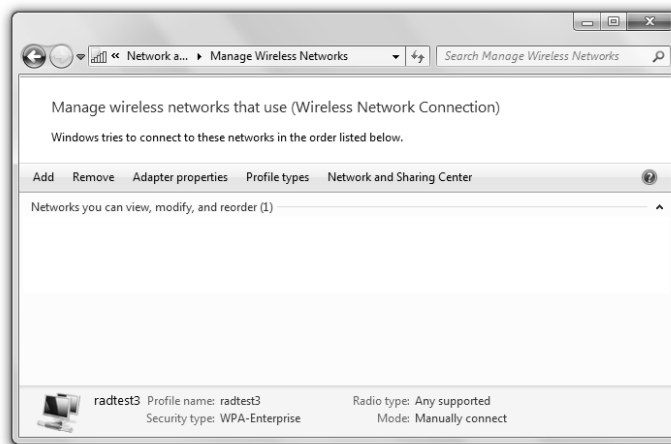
« Network a... ▸ Manage Wireless Networks

Search Manage Wireless Networks

Manage wireless networks that use (Wireless Network Connection)

Windows tries to connect to these networks in the order listed below.

Add Remove Adapter properties Profile types Network and Sharing Center

Networks you can view, modify, and reorder (1)

radtest3 Profile name: radtest3
Security type: WPA-Enterprise
Radio type: Any supported
Mode: Manually connect